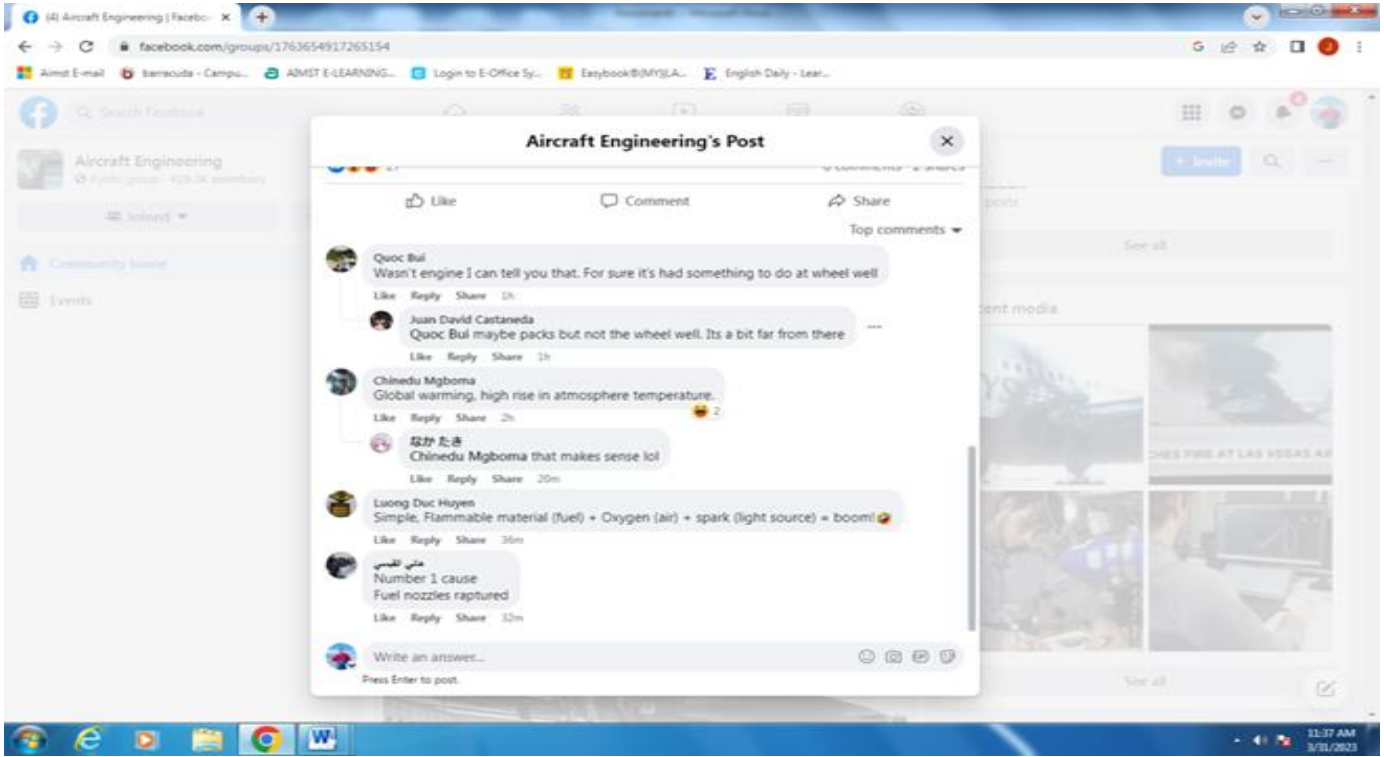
(4) Aircraft Engineering | Facebo ×

facebook.com/groups/1763654917265154

Aimst E-mail   barracuda - Campu...   AIMST E-LEARNING...   Login to E-Office Sy...   Easybook®(MY)LA...   English Daily - Lear...

Search Facebook

Aircraft Engineering
Public group · 419.3K members

Joined

Community home

Events

+ Invite

Aircraft Engineering's Post

17

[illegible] comments · 2 shares

Like   Comment   Share

Top comments

Quoc Bui
Wasn't engine I can tell you that. For sure it's had something to do at wheel well
Like   Reply   Share   1h

Juan David Castaneda
Quoc Bui maybe packs but not the wheel well. Its a bit far from there
Like   Reply   Share   1h

Chinedu Mgboma
Global warming, high rise in atmosphere temperature.
2
Like   Reply   Share   2h

なか たき
Chinedu Mgboma that makes sense lol
Like   Reply   Share   20m

Luong Duc Huyen
Simple, Flammable material (fuel) + Oxygen (air) + spark (light source) = boom!
Like   Reply   Share   36m

علي القيسي
Number 1 cause
Fuel nozzles raptured
Like   Reply   Share   32m

Write an answer...
Press Enter to post.

See all

Recent media

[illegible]CHES FIRE AT LAS VEGAS AI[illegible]

See all

11:37 AM
3/31/2023